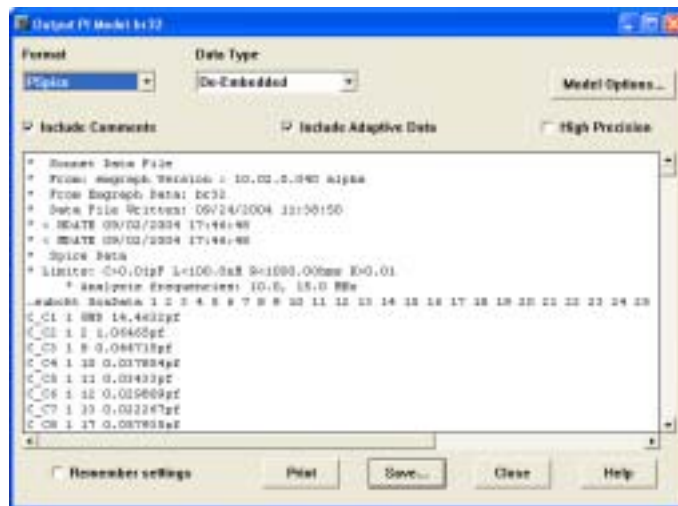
Output PI Model bc32

Format
PSpice

Data Type
De-Embedded

Model Options...

Include Comments

Include Adaptive Data

High Precision

* Sonnet Data File
* From: emgraph Version : 10.02.0.040 Alpha
* From Emgraph Data: bc32
* Data File Written: 09/24/2004 11:50:50
* < BDATE 09/02/2004 17:46:40
* < BDATE 09/02/2004 17:46:40
* Spice Data
* Limits: C>0.01pF L<100.0nH R<1000.00hms K>0.01
* Analysis frequencies: 10.0, 15.0 MHz
.subckt SonData 1 2 3 4 5 6 7 8 9 10 11 12 13 14 15 16 17 18 19 20 21 22 23 24 25
C_C1 1 GND 14.4632pf
C_C2 1 2 1.06465pf
C_C3 1 9 0.066715pf
C_C4 1 10 0.037804pf
C_C5 1 11 0.03433pf
C_C6 1 12 0.029889pf
C_C7 1 13 0.022247pf
C_C8 1 17 0.037858pf

Remember settings

Print

Save...

Close

Help